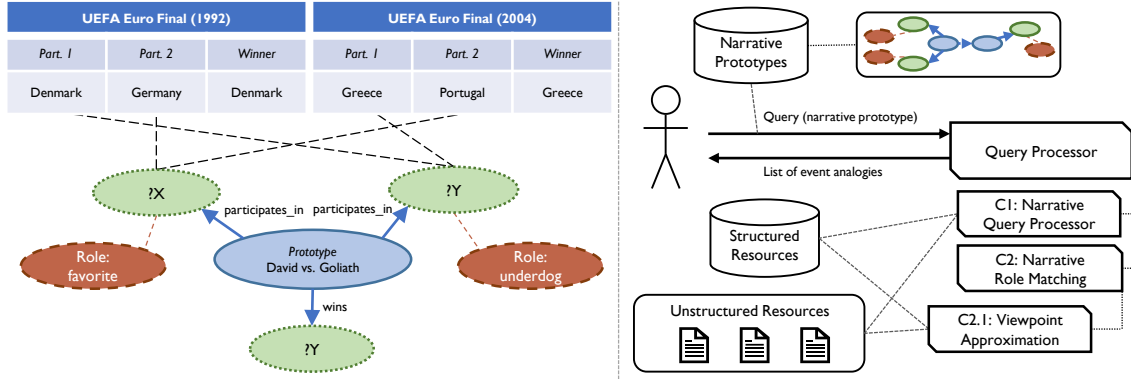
| UEFA Euro Final (1992) | | |
|---|---|---|
| *Part. 1* | *Part. 2* | *Winner* |
| Denmark | Germany | Denmark |

| UEFA Euro Final (2004) | | |
|---|---|---|
| *Part. 1* | *Part. 2* | *Winner* |
| Greece | Portugal | Greece |

?X

?Y

participates_in

participates_in

Role: favorite

*Prototype*
David vs. Goliath

Role: underdog

wins

?Y

Narrative Prototypes

Query (narrative prototype)

Query Processor

List of event analogies

C1: Narrative Query Processor

Structured Resources

C2: Narrative Role Matching

Unstructured Resources

C2.1: Viewpoint Approximation